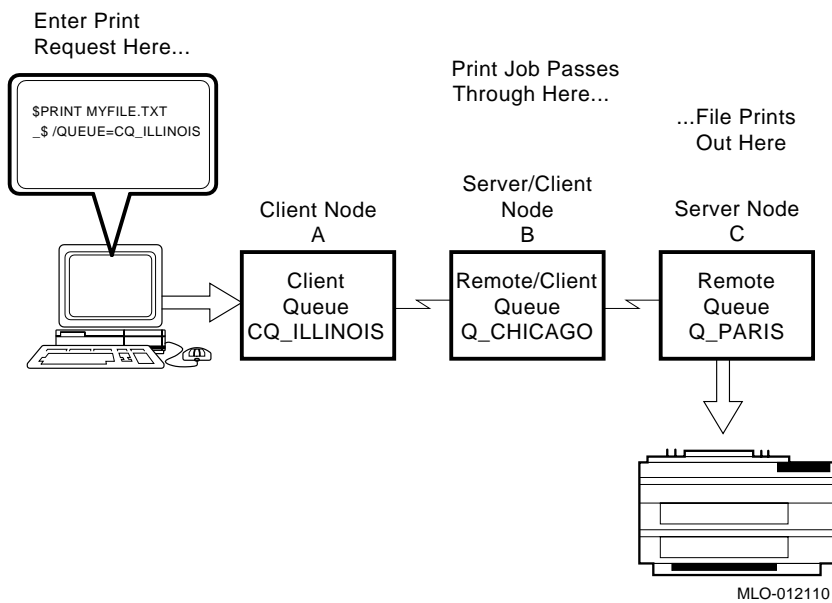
Enter Print Request Here...

$PRINT MYFILE.TXT
_$ /QUEUE=CQ_ILLINOIS

Print Job Passes Through Here...

...File Prints Out Here

Client Node
A

Client
Queue
CQ_ILLINOIS

Server/Client
Node
B

Remote/Client
Queue
Q_CHICAGO

Server Node
C

Remote
Queue
Q_PARIS

MLO-012110